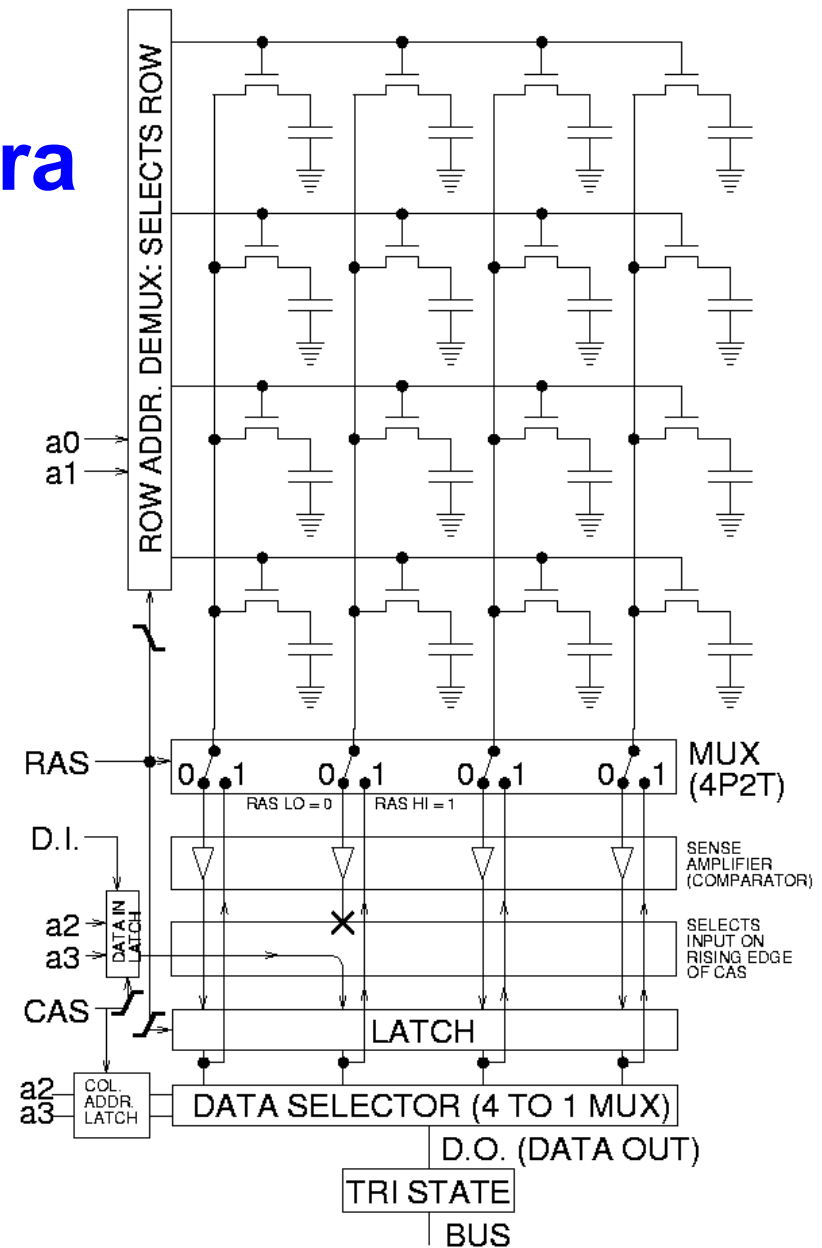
ra

ROW ADDR. DEMUX: SELECTS ROW

a0
a1

RAS

0 1 0 1 0 1 0 1

MUX (4P2T)

RAS LO = 0
RAS HI = 1

D.I.

SENSE AMPLIFIER (COMPARATOR)

DATA IN LATCH

a2
a3

SELECTS INPUT ON RISING EDGE OF CAS

CAS

LATCH

a2
a3

COL. ADDR. LATCH

DATA SELECTOR (4 TO 1 MUX)

D.O. (DATA OUT)

TRI STATE

BUS